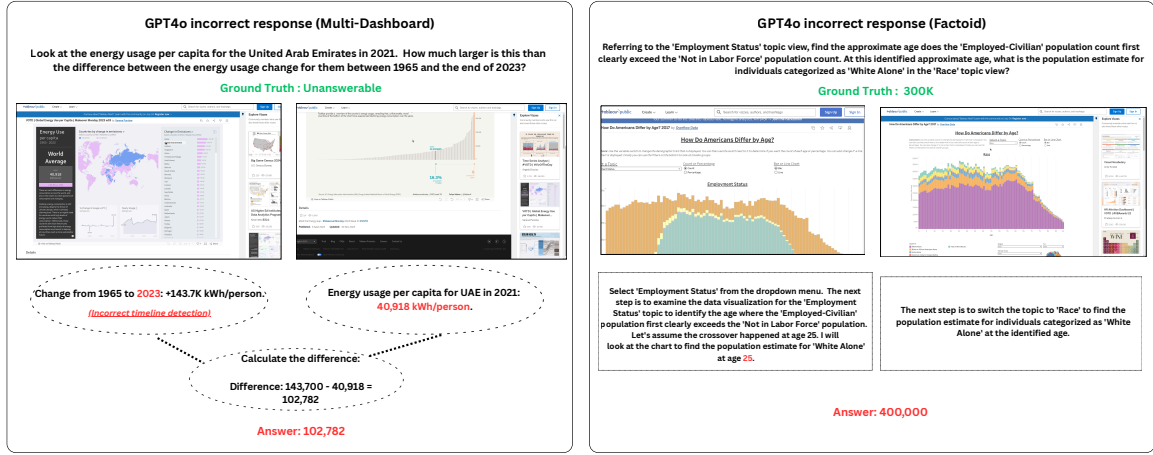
GPT4o incorrect response (Multi-Dashboard)

Look at the energy usage per capita for the United Arab Emirates in 2021. How much larger is this than the difference between the energy usage change for them between 1965 and the end of 2023?

Ground Truth : Unanswerable

Energy Use
World Average

Change from 1965 to 2023: +143.7K kWh/person.
(Incorrect timeline detection)

Energy usage per capita for UAE in 2021: 40,918 kWh/person.

Calculate the difference:
Difference: 143,700 - 40,918 = 102,782

Answer: 102,782

GPT4o incorrect response (Factoid)

Referring to the 'Employment Status' topic view, find the approximate age does the 'Employed-Civilian' population count first clearly exceed the 'Not in Labor Force' population count. At this identified approximate age, what is the population estimate for individuals categorized as 'White Alone' in the 'Race' topic view?

Ground Truth : 300K

How Do Americans Differ by Age?

Employment Status

How Do Americans Differ by Age?

Select 'Employment Status' from the dropdown menu. The next step is to examine the data visualization for the 'Employment Status' topic to identify the age where the 'Employed-Civilian' population first clearly exceeds the 'Not in Labor Force' population. Let's assume the crossover happened at age 25. I will look at the chart to find the population estimate for 'White Alone' at age 25.

The next step is to switch the topic to 'Race' to find the population estimate for individuals categorized as 'White Alone' at the identified age.

Answer: 400,000